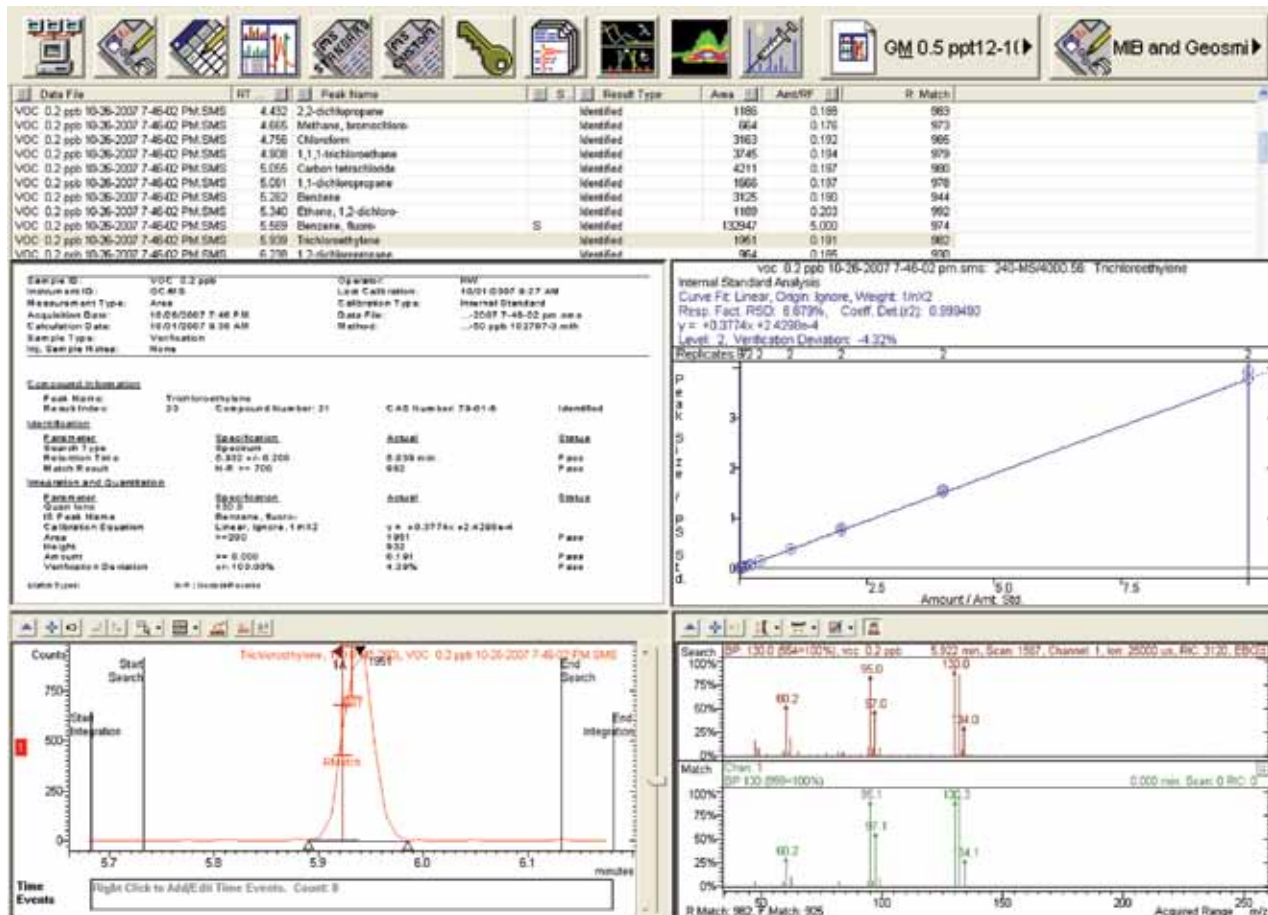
GM 0.5 ppt12-1(

MIB and Geosmi

| Data File | RT | Peak Name | S | Result Type | Area | Amt/RF | R Match |
|---|---|---|---|---|---|---|---|
| VOC 0.2 ppb 10-26-2007 7-46-02 PM.SMS | 4.432 | 2,2-dichloropropane | | Identified | 1186 | 0.188 | 983 |
| VOC 0.2 ppb 10-26-2007 7-46-02 PM.SMS | 4.665 | Methane, bromochloro- | | Identified | 664 | 0.176 | 973 |
| VOC 0.2 ppb 10-26-2007 7-46-02 PM.SMS | 4.756 | Chloroform | | Identified | 3163 | 0.192 | 986 |
| VOC 0.2 ppb 10-26-2007 7-46-02 PM.SMS | 4.908 | 1,1,1-trichloroethane | | Identified | 3745 | 0.194 | 979 |
| VOC 0.2 ppb 10-26-2007 7-46-02 PM.SMS | 5.055 | Carbon tetrachloride | | Identified | 4211 | 0.197 | 980 |
| VOC 0.2 ppb 10-26-2007 7-46-02 PM.SMS | 5.061 | 1,1-dichloropropane | | Identified | 1660 | 0.197 | 976 |
| VOC 0.2 ppb 10-26-2007 7-46-02 PM.SMS | 5.262 | Benzene | | Identified | 3125 | 0.190 | 944 |
| VOC 0.2 ppb 10-26-2007 7-46-02 PM.SMS | 5.340 | Ethane, 1,2-dichloro- | | Identified | 1169 | 0.203 | 992 |
| VOC 0.2 ppb 10-26-2007 7-46-02 PM.SMS | 5.569 | Benzene, fluoro- | S | Identified | 132947 | 5.000 | 974 |
| VOC 0.2 ppb 10-26-2007 7-46-02 PM.SMS | 5.939 | Trichloroethylene | | Identified | 1951 | 0.191 | 982 |
| VOC 0.2 ppb 10-26-2007 7-46-02 PM.SMS | 6.238 | 1,2-dichloropropane | | Identified | 964 | 0.185 | 990 |

Sample ID: VOC 0.2 ppb
Instrument ID: GC/MS
Measurement Type: Area
Acquisition Date: 10/26/2007 7:46 PM
Calculation Date: 10/01/2007 9:36 AM
Sample Type: Verification
Inj. Sample Notes: None
Operator: RW
Last Calibration: 10/01/2007 9:27 AM
Calibration Type: Internal Standard
Data File: ...2007 7-46-02 pm.sms
Method: ...50 ppb 102707-3.mth

Compound Information
Peak Name: Trichloroethylene
Result Index: 23 Compound Number: 21 CAS Number: 79-01-6 Identified

Identification
| Parameter | Specification | Actual | Status |
|---|---|---|---|
| Search Type | Spectrum | | |
| Retention Time | 5.932 +/- 0.200 | 5.939 min | Pass |
| Match Result | R-R >= 700 | 982 | Pass |

Integration and Quantitation
| Parameter | Specification | Actual | Status |
|---|---|---|---|
| Quan Ions | 130.0 | | |
| IS Peak Name | Benzene, fluoro- | | |
| Calibration Equation | Linear, Ignore, 1/nX2 | y = +0.3774x +2.4298e-4 | |
| Area | >=200 | 1951 | Pass |
| Height | | 932 | |
| Amount | >= 0.000 | 0.191 | Pass |
| Verification Deviation | +/-100.00% | 4.32% | Pass |

Match Types: R-R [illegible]

voc 0.2 ppb 10-26-2007 7-46-02 pm.sms: 240-MS/4000.56 Trichloroethylene
Internal Standard Analysis
Curve Fit: Linear, Origin: Ignore, Weight: 1/nX2
Resp. Fact. RSD: 6.679%, Coeff. Det.(r2): 0.999480
y = +0.3774x +2.4298e-4
Level: 2, Verification Deviation: -4.32%
Replicates 22 2 2 2 2 2
Peak Size / ps Std.
3 2 1 0
2.5 5.0 7.5
Amount / Amt. Std.

Counts
750 500 250 0
Start Search
Start Integration
Trichloroethylene, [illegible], VOC 0.2 ppb 10-26-2007 7-46-02 PM.SMS
1A 1951
RMatch
End Search
End Integration
5.7 5.8 5.9 6.0 6.1
minutes
Time Events
Right Click to Add/Edit Time Events. Count: 0

Search SP: 130.0 (664=100%), voc 0.2 ppb 5.922 min, Scan: 1567, Channel: 1, Ion: 25000 us, RIC: 3120, EBC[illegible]
100% 75% 50% 25% 0%
60.2 95.0 97.0 130.0 134.0
Match Chan: 1
SP 130 (999=100%) 0.000 min. Scan: 0 RIC: 0
100% 75% 50% 25% 0%
60.2 95.1 97.1 130.3 134.1
50 100 150 200 250
R Match: 982, F Match: 925 Acquired Range m/z